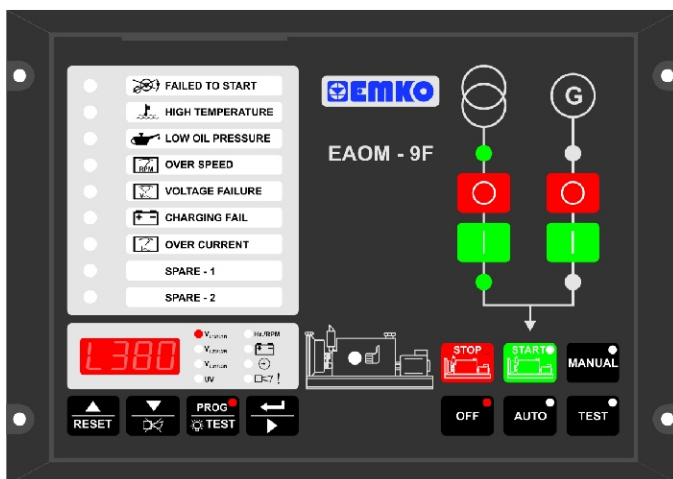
FAILED TO START
HIGH TEMPERATURE
LOW OIL PRESSURE
RPM OVER SPEED
VOLTAGE FAILURE
CHARGING FAIL
OVER CURRENT
SPARE - 1
SPARE - 2

EMKO
EAOM - 9F

G

L 380

$V_{L1-L2/L1-N}$
$V_{L2-L3/L2-N}$
$V_{L3-L1/L3-N}$
I/AV
Hz/RPM

STOP
START
MANUAL

RESET
PROG
TEST

OFF
AUTO
TEST